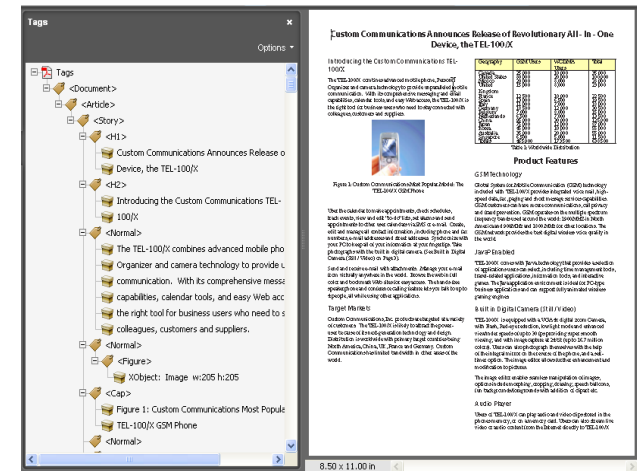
Tags
Options
Tags
<Document>
<Article>
<Story>
<H1>
Custom Communications Announces Release o
Device, the TEL-100/X
<H2>
Introducing the Custom Communications TEL-
100/X
<Normal>
The TEL-100/X combines advanced mobile pho
Organizer and camera technology to provide u
communication. With its comprehensive mess
capabilities, calendar tools, and easy Web acc
the right tool for business users who need to s
colleagues, customers and suppliers.
<Normal>
<Figure>
XObject: Image w:205 h:205
<Cap>
Figure 1: Custom Communications Most Popula
TEL-100/X GSM Phone
<Normal>

Custom Communications Announces Release of Revolutionary All - In - One Device, the TEL-100/X

Introducing the Custom Communications TEL-100/X

The TEL-100/X combines advanced mobile phone, Personal Organizer and camera technology to provide unparalleled mobile communication. With its comprehensive messaging and email capabilities, calendar tools, and easy Web access, the TEL-100/X is the right tool for business users who need to stay connected with colleagues, customers and suppliers.

Figure 1: Custom Communications Most Popular Mobile: The TEL-100/X GSM Phone

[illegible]

Target Markets

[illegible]

| Geography | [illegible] | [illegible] | Total |
|---|---|---|---|
| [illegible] | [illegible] | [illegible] | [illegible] |

Table 1: Worldwide Distribution

Product Features

GSM Technology

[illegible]

JavaP Enabled

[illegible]

Built in Digital Camera (Still Video)

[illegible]

Audio Player

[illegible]

8.50 x 11.00 in